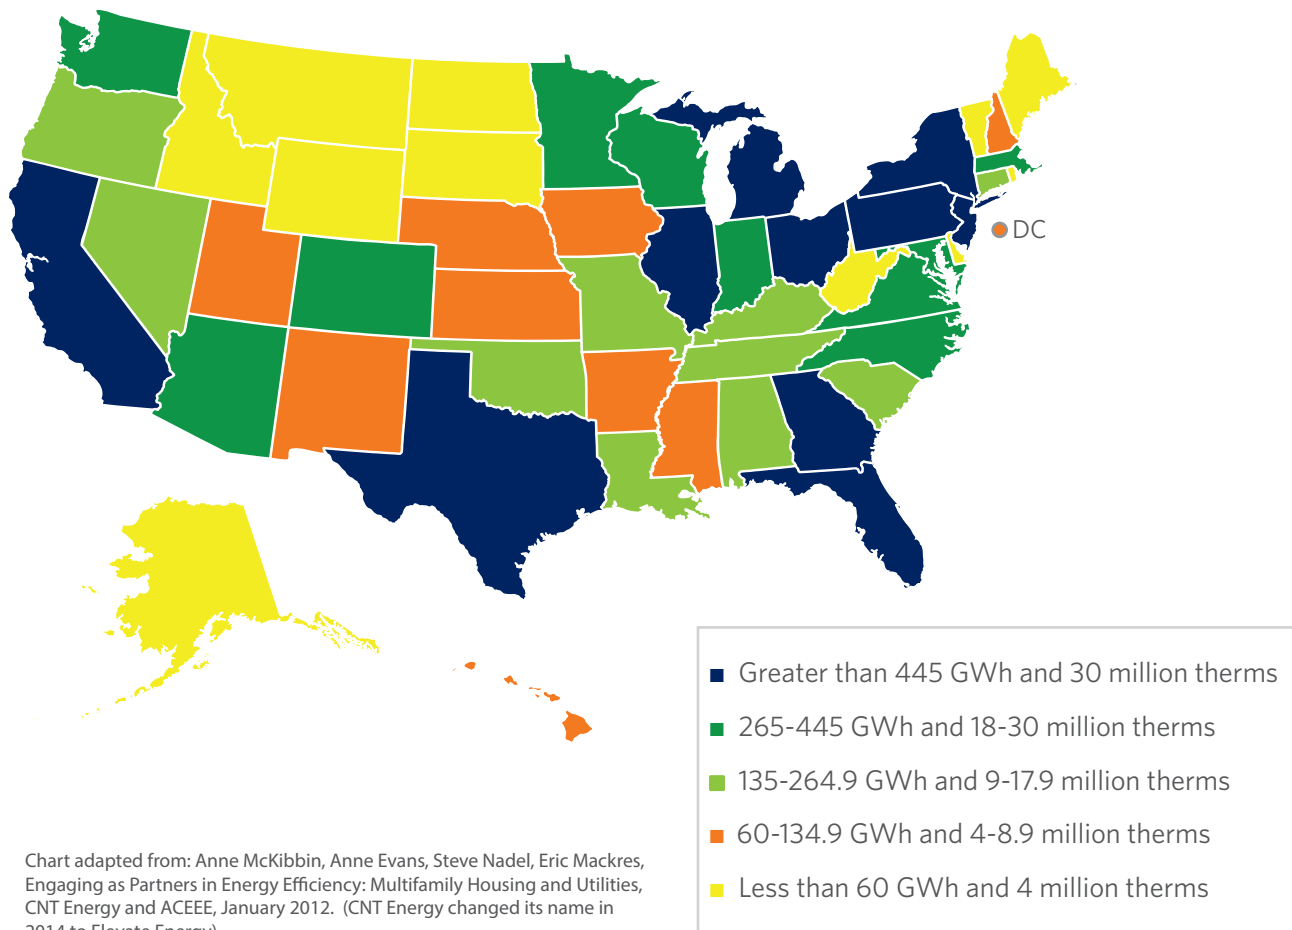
DC

Greater than 445 GWh and 30 million therms

265-445 GWh and 18-30 million therms

135-264.9 GWh and 9-17.9 million therms

60-134.9 GWh and 4-8.9 million therms

Less than 60 GWh and 4 million therms

Chart adapted from: Anne McKibbin, Anne Evans, Steve Nadel, Eric Mackres, Engaging as Partners in Energy Efficiency: Multifamily Housing and Utilities, CNT Energy and ACEEE, January 2012. (CNT Energy changed its name in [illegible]